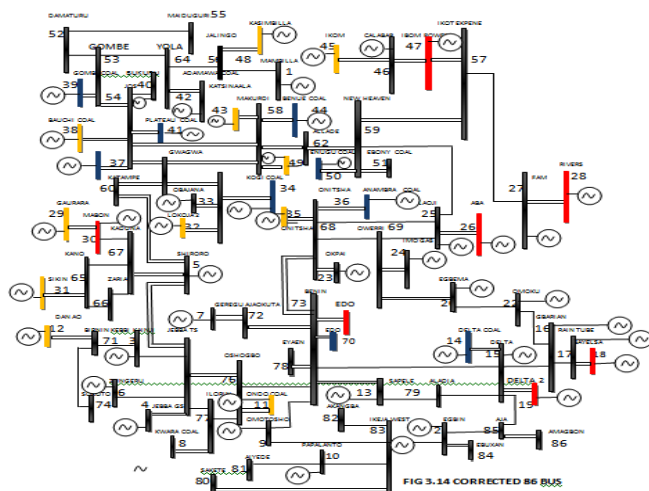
DAMATURU
52
MAIDUGURI 55
KASHIMBILLA
JALINGO
56
48
IKOM
45
CALABAR
IKOT EKPENE
47
IBOM POWER
46
57
GOMBE
53
YOLA
64
MAYO BELLA
1
GOMBE COAL
39
54
40
ADAMAWA COAL
42
KATSINA ALA
43
MAKURDI
58
BENUE COAL
44
ALADE
NEW HEAVEN
59
BAUCHI COAL
38
PLATEAU COAL
41
37
GWAGWA
49
62
ENUGU COAL
50
EBONY COAL
51
KATAMPE
60
OBAJANA
33
KOGI COAL
34
35
ONITSHA
36
ANAMBRA COAL
LAGU
25
ONITSHA
68
OWERRI
69
ABA
26
27
FAM
RIVERS
28
GAURAIS
29
MAGON
30
KADUNA
LOKOJA
32
KANO
67
SHIRORO
5
OKPAI
23
IMO GAS
24
SIKIN
65
31
ZARIA
66
EGBEMA
21
OMOKU
22
GERGU AJAOKUTA
7
72
BENIN
73
EDO
DAN AG
12
71
3
JEBBA TS
EDO
70
GBARIAN
16
RAIN TUBE
BAYELSA
17
18
OSHOGBO
EYAEN
78
DELTA COAL
14
DELTA
15
76
6
SAKETE
74
4
JEBBA GS
75
ILORIN
ONDO COAL
11
13
SAPELE
79
ALADJA
DELTA 2
19
KWARA COAL
8
OMOTOSHO
9
AJAOKUTA
82
IKEJA WEST
83
EGBIN
2
AJA
85
EBUXAN
84
AMABSON
86
PAPALANTO
10
AYEDE
SAKETE
81
80
FIG 3.14 CORRECTED 86 BUS